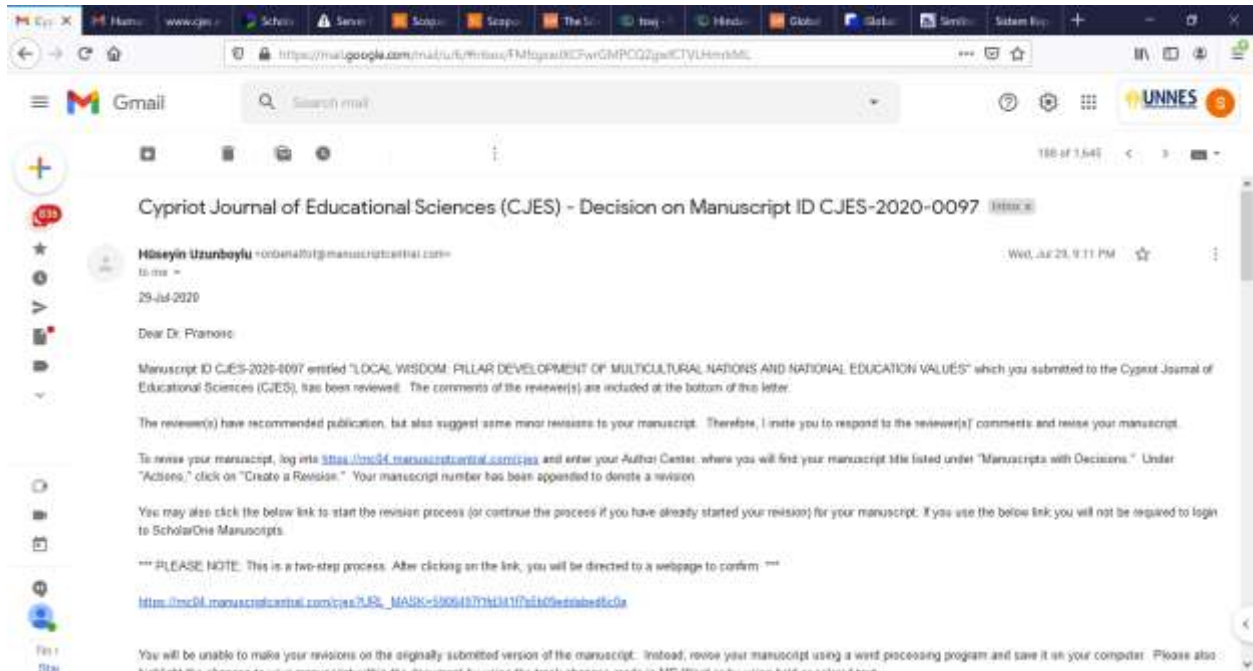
Cy X | Hum | www.cjes | Schola | Server | Scopu | Scopu | The Sc | tswj | Hindaw | Global | Global | Similar | Sistem Rep | +

https://mail.google.com/mail/u/0/#inbox/FMfcgxwJXCFwrGMPCQZpwlCTVUHmrkML

Gmail

Search mail

UNNES

S

188 of 1,645

Cypriot Journal of Educational Sciences (CJES) - Decision on Manuscript ID CJES-2020-0097 Inbox x

Hüseyin Uzunboylu <onbehalfof@manuscriptcentral.com>

to me

Wed, Jul 29, 9:11 PM

29-Jul-2020

Dear Dr. Pramono:

Manuscript ID CJES-2020-0097 entitled "LOCAL WISDOM: PILLAR DEVELOPMENT OF MULTICULTURAL NATIONS AND NATIONAL EDUCATION VALUES" which you submitted to the Cypriot Journal of Educational Sciences (CJES), has been reviewed. The comments of the reviewer(s) are included at the bottom of this letter.

The reviewer(s) have recommended publication, but also suggest some minor revisions to your manuscript. Therefore, I invite you to respond to the reviewer(s)' comments and revise your manuscript.

To revise your manuscript, log into https://mc04.manuscriptcentral.com/cjes and enter your Author Center, where you will find your manuscript title listed under "Manuscripts with Decisions." Under "Actions," click on "Create a Revision." Your manuscript number has been appended to denote a revision.

You may also click the below link to start the revision process (or continue the process if you have already started your revision) for your manuscript. If you use the below link you will not be required to login to ScholarOne Manuscripts.

*** PLEASE NOTE: This is a two-step process. After clicking on the link, you will be directed to a webpage to confirm. ***

https://mc04.manuscriptcentral.com/cjes?URL_MASK=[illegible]

You will be unable to make your revisions on the originally submitted version of the manuscript. Instead, revise your manuscript using a word processing program and save it on your computer. Please also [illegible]